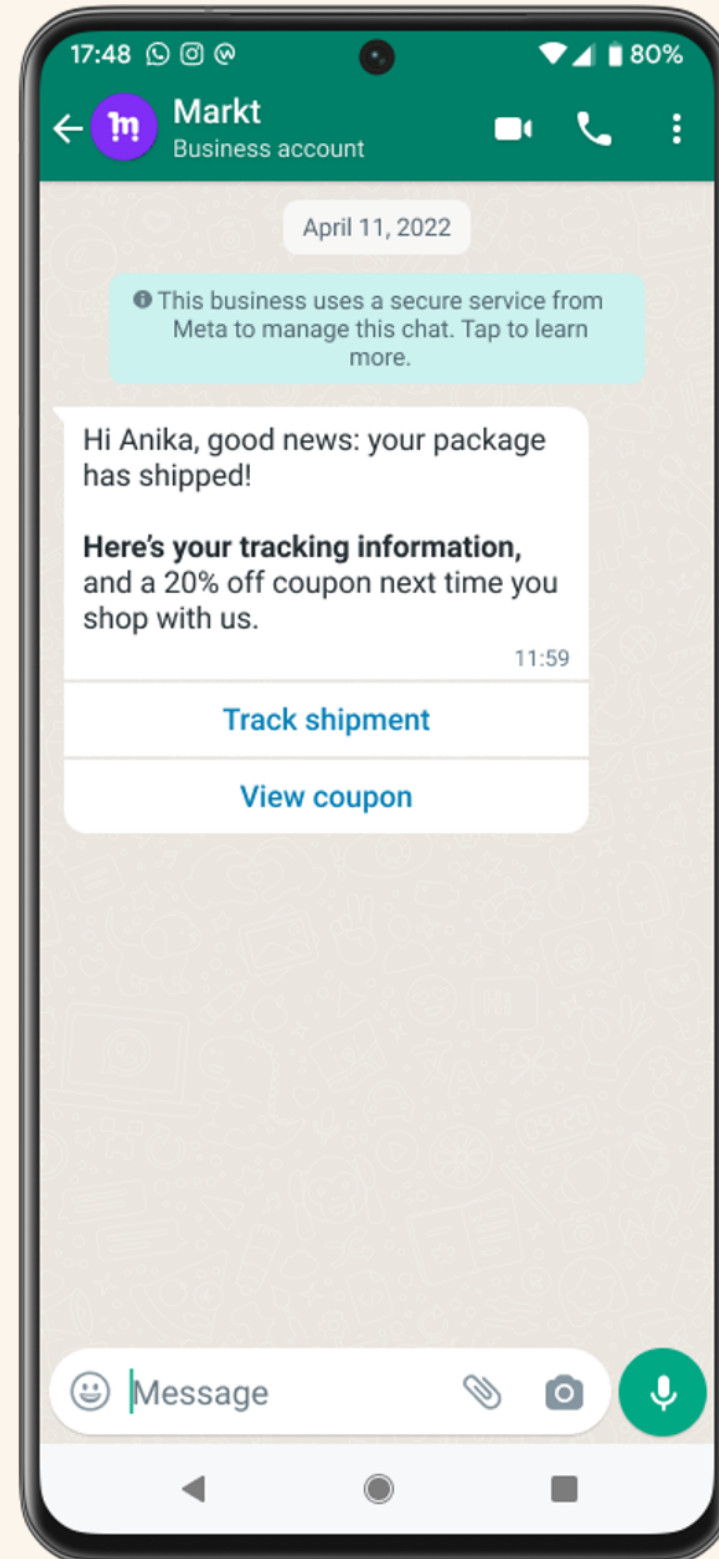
17:48

80%

m

Markt

Business account

April 11, 2022

This business uses a secure service from Meta to manage this chat. Tap to learn more.

Hi Anika, good news: your package has shipped!

**Here's your tracking information,** and a 20% off coupon next time you shop with us.

11:59

Track shipment

View coupon

Message